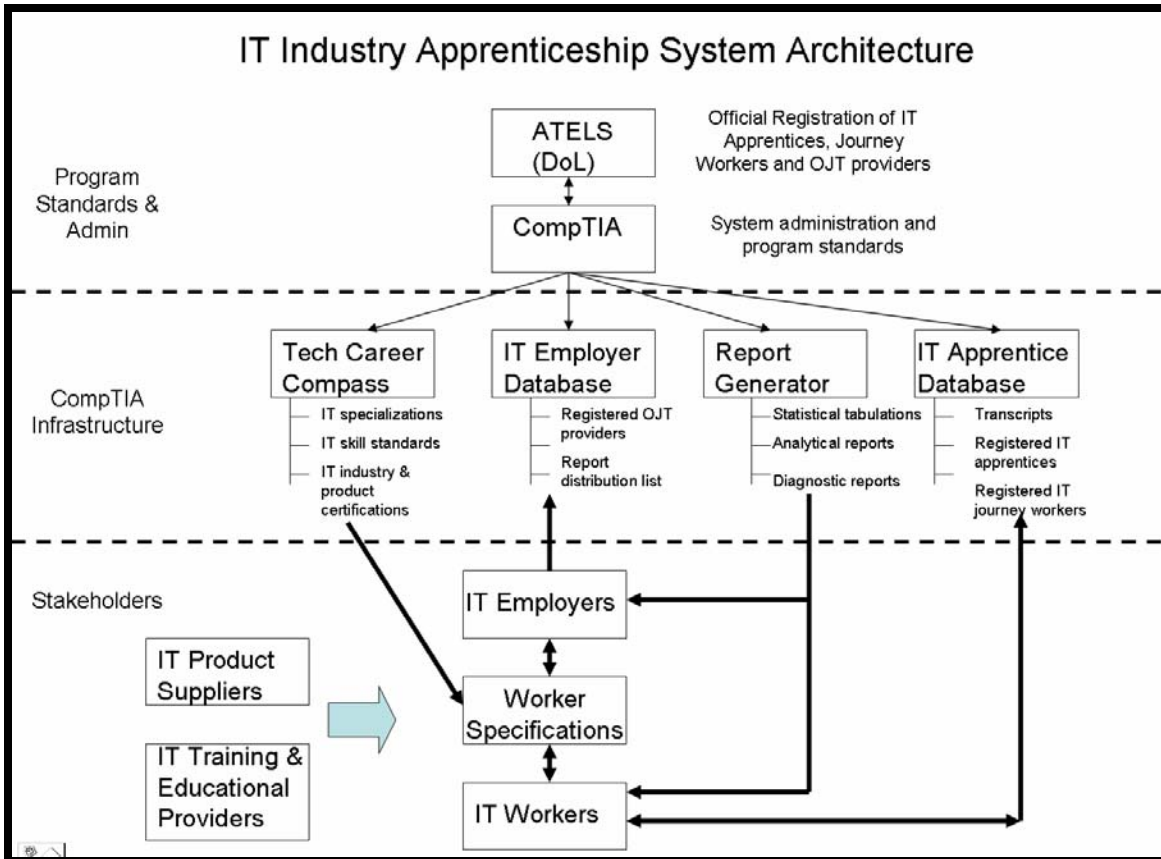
IT Industry Apprenticeship System Architecture

Program Standards & Admin

ATELS (DoL)

Official Registration of IT Apprentices, Journey Workers and OJT providers

CompTIA

System administration and program standards

CompTIA Infrastructure

Tech Career Compass

IT specializations

IT skill standards

IT industry & product certifications

IT Employer Database

Registered OJT providers

Report distribution list

Report Generator

Statistical tabulations

Analytical reports

Diagnostic reports

IT Apprentice Database

Transcripts

Registered IT apprentices

Registered IT journey workers

Stakeholders

IT Employers

IT Product Suppliers

Worker Specifications

IT Training & Educational Providers

IT Workers